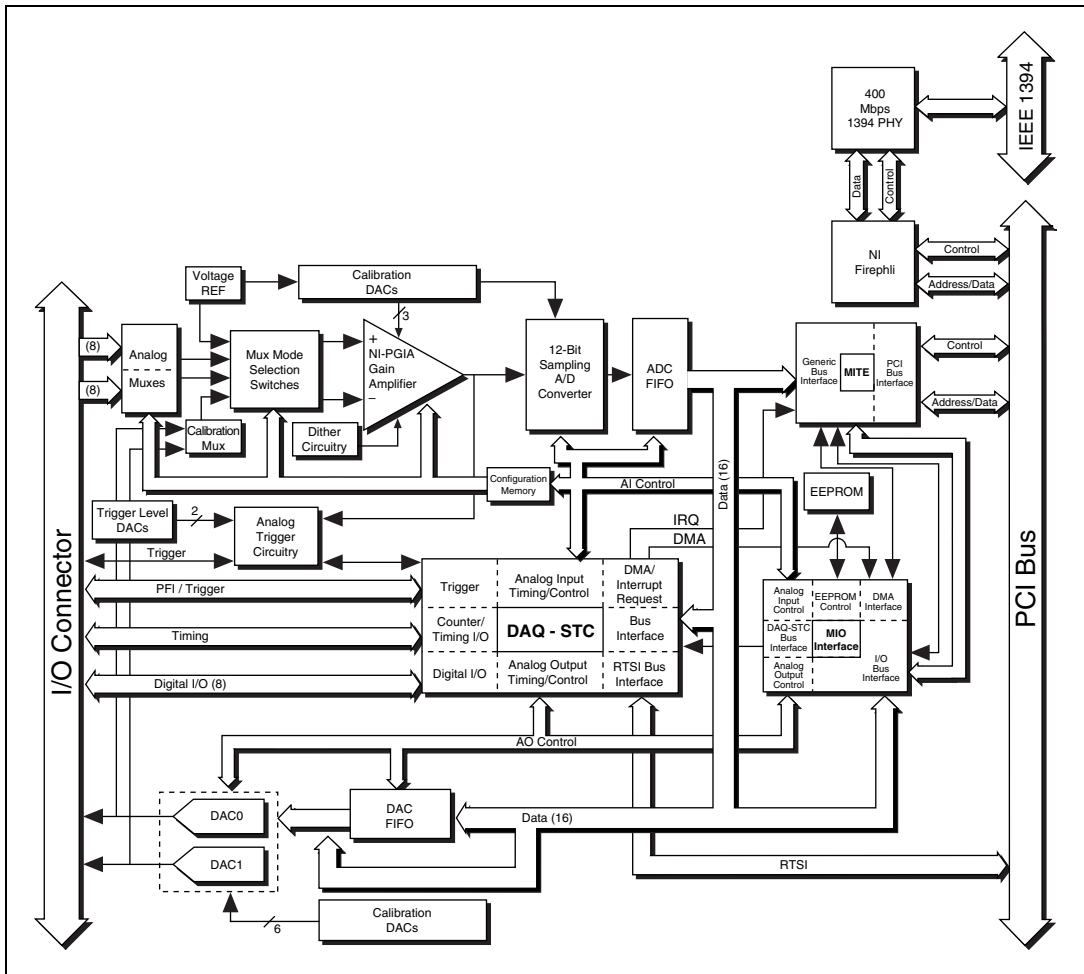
IEEE 1394

400 Mbps 1394 PHY

Data

Control

NI Firephli

Control

Address/Data

PCI Bus

I/O Connector

Voltage REF

Calibration DACs

3

(8)

(8)

Analog

Muxes

Mux Mode Selection Switches

+

NI-PGIA Gain Amplifier

−

12-Bit Sampling A/D Converter

ADC FIFO

Generic Bus Interface

MITE

PCI Bus Interface

Control

Address/Data

Calibration Mux

Dither Circuitry

Configuration Memory

AI Control

Data (16)

EEPROM

Trigger Level DACs

2

Analog Trigger Circuitry

IRQ

DMA

Trigger

PFI / Trigger

Timing

Digital I/O (8)

Trigger

Analog Input Timing/Control

DMA/ Interrupt Request

Counter/ Timing I/O

DAQ - STC

Bus Interface

Digital I/O

Analog Output Timing/Control

RTSI Bus Interface

Analog Input Control

EEPROM Control

DMA Interface

DAQ-STC Bus Interface

MIO Interface

Analog Output Control

I/O Bus Interface

AO Control

DAC0

DAC1

DAC FIFO

Data (16)

RTSI

6

Calibration DACs